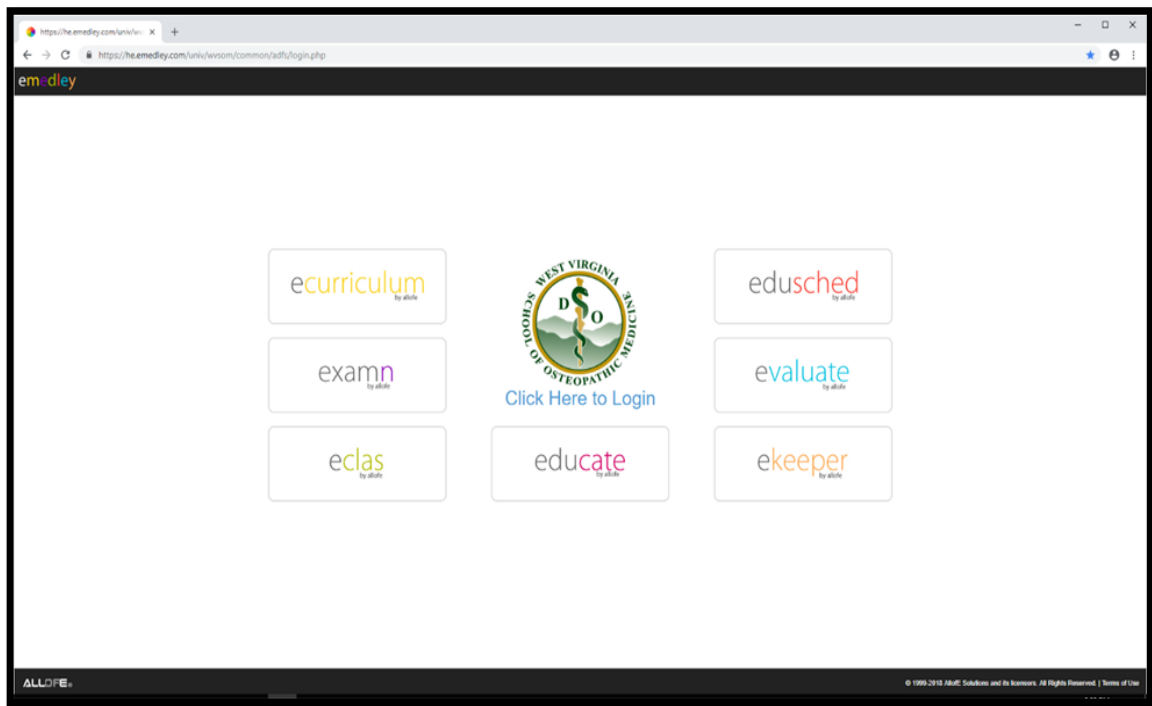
https://he.emedley.com/univ/w ×

https://he.emedley.com/univ/wvsom/common/adfs/login.php

emedley

ecurriculum
by allofe

examn
by allofe

eclas
by allofe

WEST VIRGINIA SCHOOL OF OSTEOPATHIC MEDICINE
D O

Click Here to Login

educate
by allofe

edusched
by allofe

evaluate
by allofe

ekeeper
by allofe

ALLOFE

© 1999-2018 AllofE Solutions and its licensors. All Rights Reserved. | Terms of Use